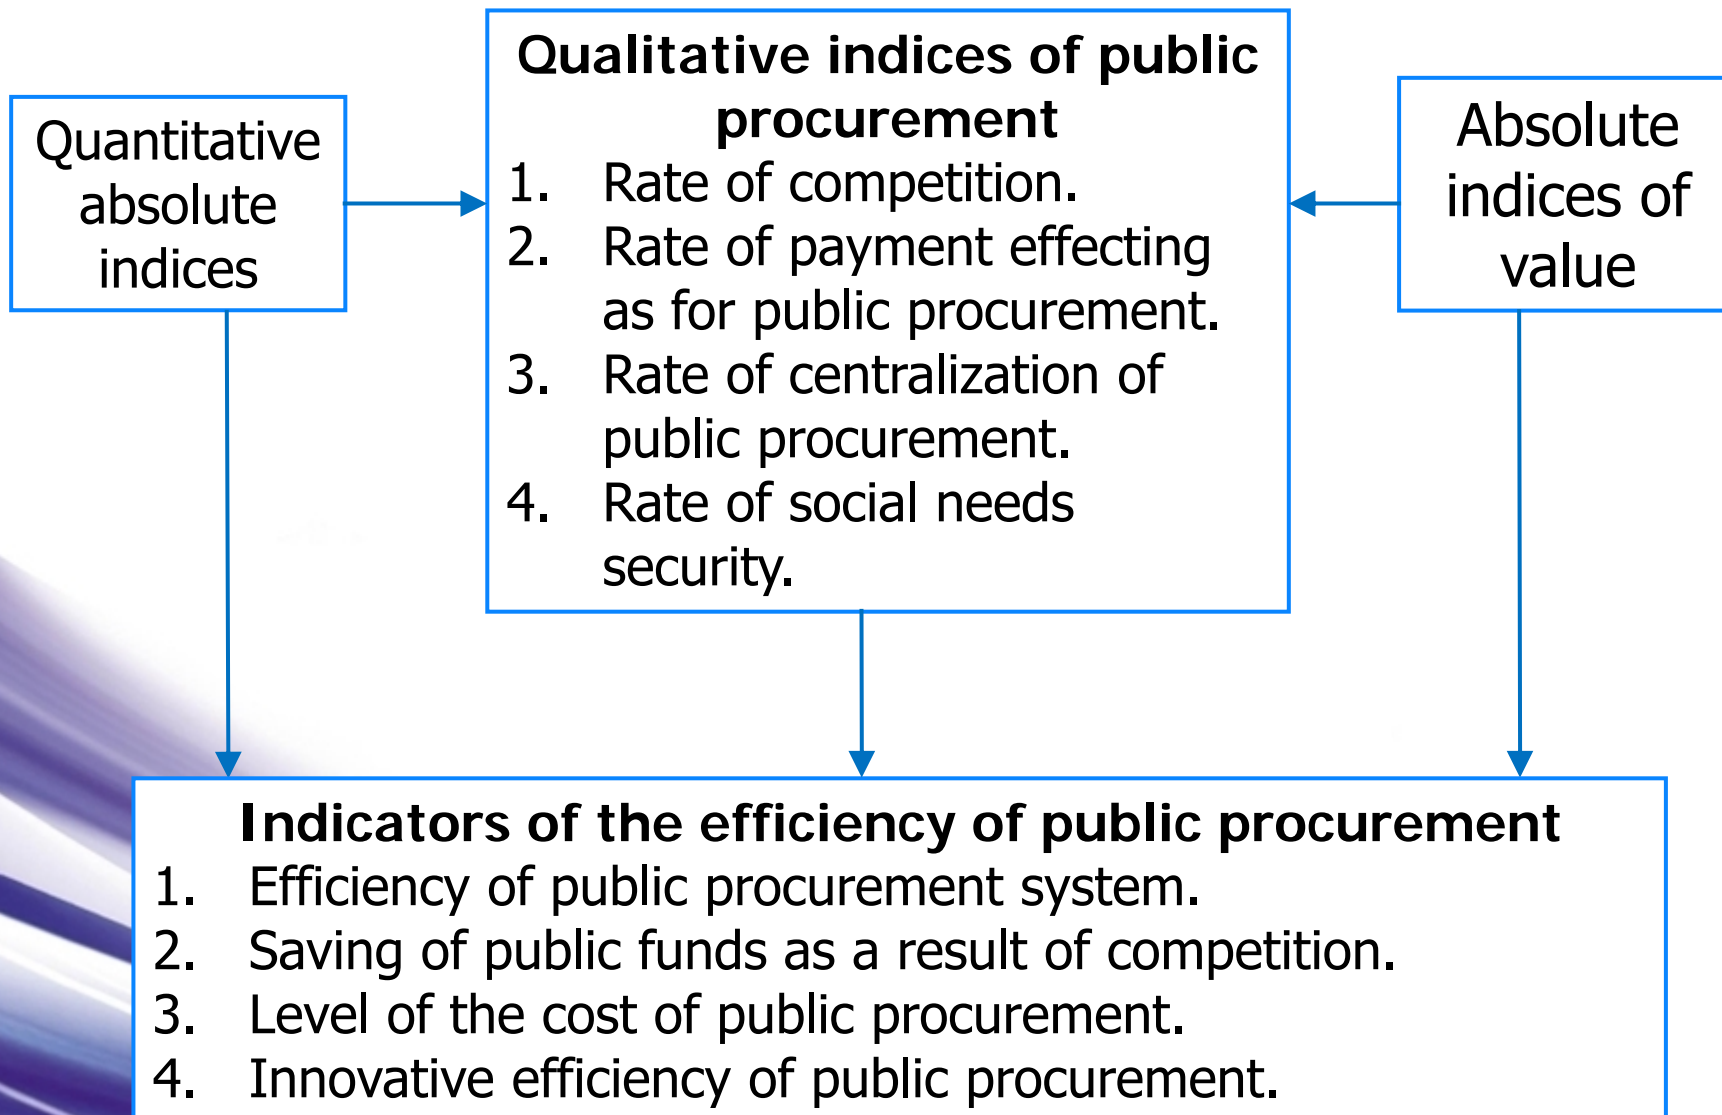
Quantitative absolute indices

Qualitative indices of public procurement
1. Rate of competition.
2. Rate of payment effecting as for public procurement.
3. Rate of centralization of public procurement.
4. Rate of social needs security.

Absolute indices of value

Indicators of the efficiency of public procurement
1. Efficiency of public procurement system.
2. Saving of public funds as a result of competition.
3. Level of the cost of public procurement.
4. Innovative efficiency of public procurement.